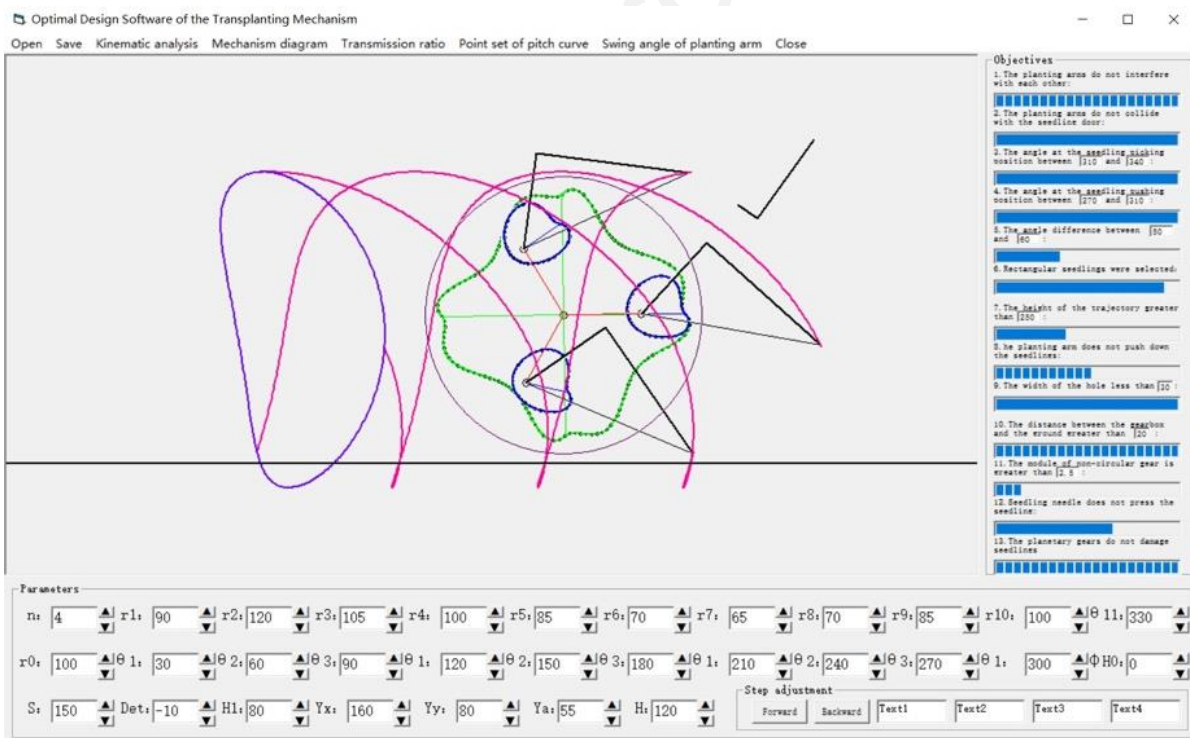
Optimal Design Software of the Transplanting Mechanism

Open Save Kinematic analysis Mechanism diagram Transmission ratio Point set of pitch curve Swing angle of planting arm Close

Objectives

1. The planting arms do not interfere with each other:

2. The planting arms do not collide with the seedling door:

3. The angle at the seedling picking position between 310 and 340 :

4. The angle at the seedling pushing position between 270 and 310 :

5. The angle difference between 30 and 60 :

6. Rectangular seedlings were selected:

7. The height of the trajectory greater than 250 :

8. he planting arm does not push down the seedlines:

9. The width of the hole less than 30 :

10. The distance between the gearbox and the ground greater than 20 :

11. The module of non-circular gear is greater than 2.5 :

12. Seedling needle does not press the seedline:

13. The planetary gears do not damage seedlines

Parameters

n: 4 r1: 90 r2: 120 r3: 105 r4: 100 r5: 85 r6: 70 r7: 65 r8: 70 r9: 85 r10: 100 θ 11: 330

r0: 100 θ 1: 30 θ 2: 60 θ 3: 90 θ 1: 120 θ 2: 150 θ 3: 180 θ 1: 210 θ 2: 240 θ 3: 270 θ 1: 300 Φ H0: 0

S: 150 Det: -10 H1: 80 Yx: 160 Yy: 80 Ya: 55 H: 120

Step adjustment

Forward Backward Text1 Text2 Text3 Text4